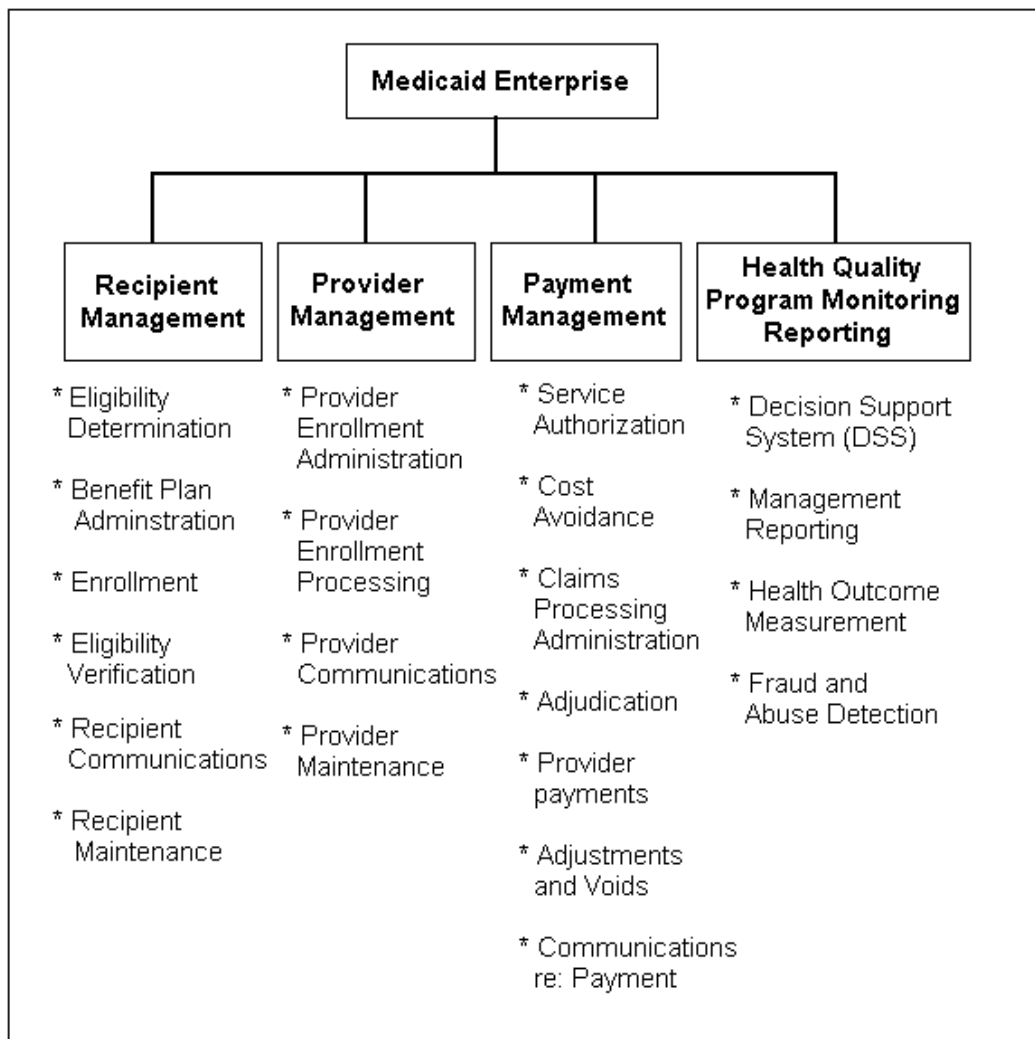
Medicaid Enterprise

Recipient Management

* Eligibility Determination

* Benefit Plan Adminstration

* Enrollment

* Eligibility Verification

* Recipient Communications

* Recipient Maintenance

Provider Management

* Provider Enrollment Administration

* Provider Enrollment Processing

* Provider Communications

* Provider Maintenance

Payment Management

* Service Authorization

* Cost Avoidance

* Claims Processing Administration

* Adjudication

* Provider payments

* Adjustments and Voids

* Communications re: Payment

Health Quality Program Monitoring Reporting

* Decision Support System (DSS)

* Management Reporting

* Health Outcome Measurement

* Fraud and Abuse Detection